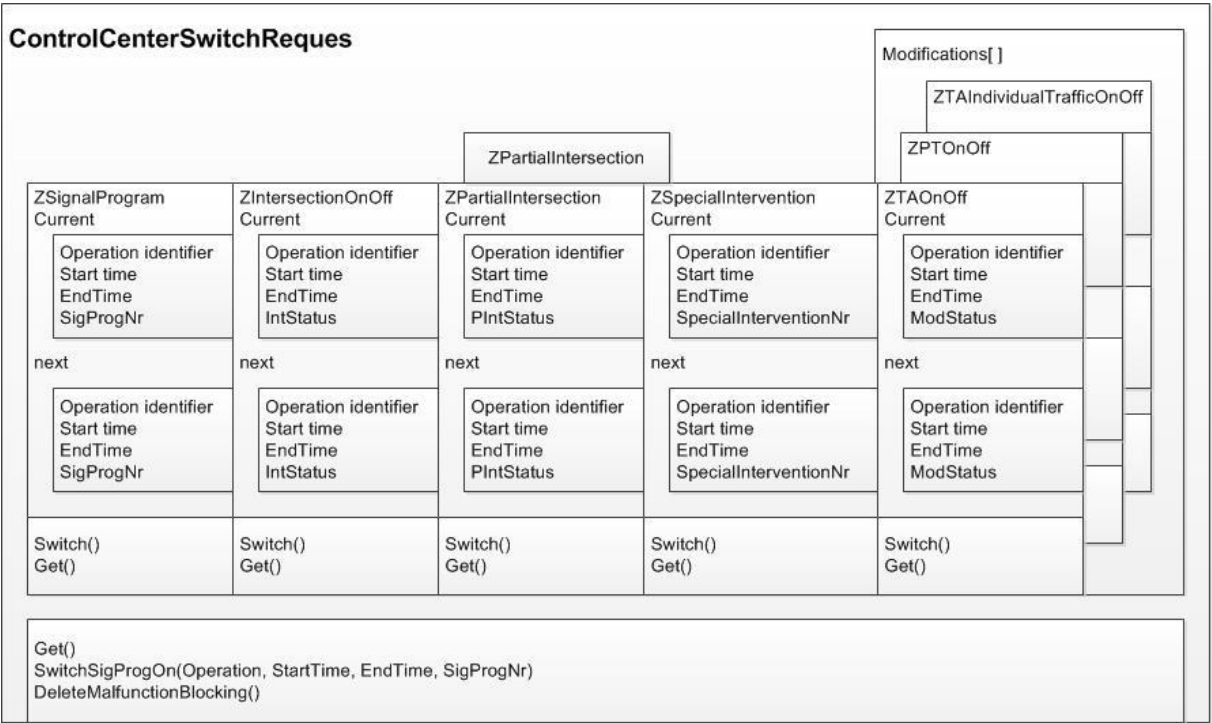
ControlCenterSwitchReques

Modifications[ ]

ZTAIndividualTrafficOnOff

ZPTOnOff

ZPartialIntersection

ZSignalProgram
Current

Operation identifier
Start time
EndTime
SigProgNr

next

Operation identifier
Start time
EndTime
SigProgNr

Switch()
Get()

ZIntersectionOnOff
Current

Operation identifier
Start time
EndTime
IntStatus

next

Operation identifier
Start time
EndTime
IntStatus

Switch()
Get()

ZPartialIntersection
Current

Operation identifier
Start time
EndTime
PIntStatus

next

Operation identifier
Start time
EndTime
PIntStatus

Switch()
Get()

ZSpecialIntervention
Current

Operation identifier
Start time
EndTime
SpecialInterventionNr

next

Operation identifier
Start time
EndTime
SpecialInterventionNr

Switch()
Get()

ZTAOnOff
Current

Operation identifier
Start time
EndTime
ModStatus

next

Operation identifier
Start time
EndTime
ModStatus

Switch()
Get()

Get()
SwitchSigProgOn(Operation, StartTime, EndTime, SigProgNr)
DeleteMalfunctionBlocking()